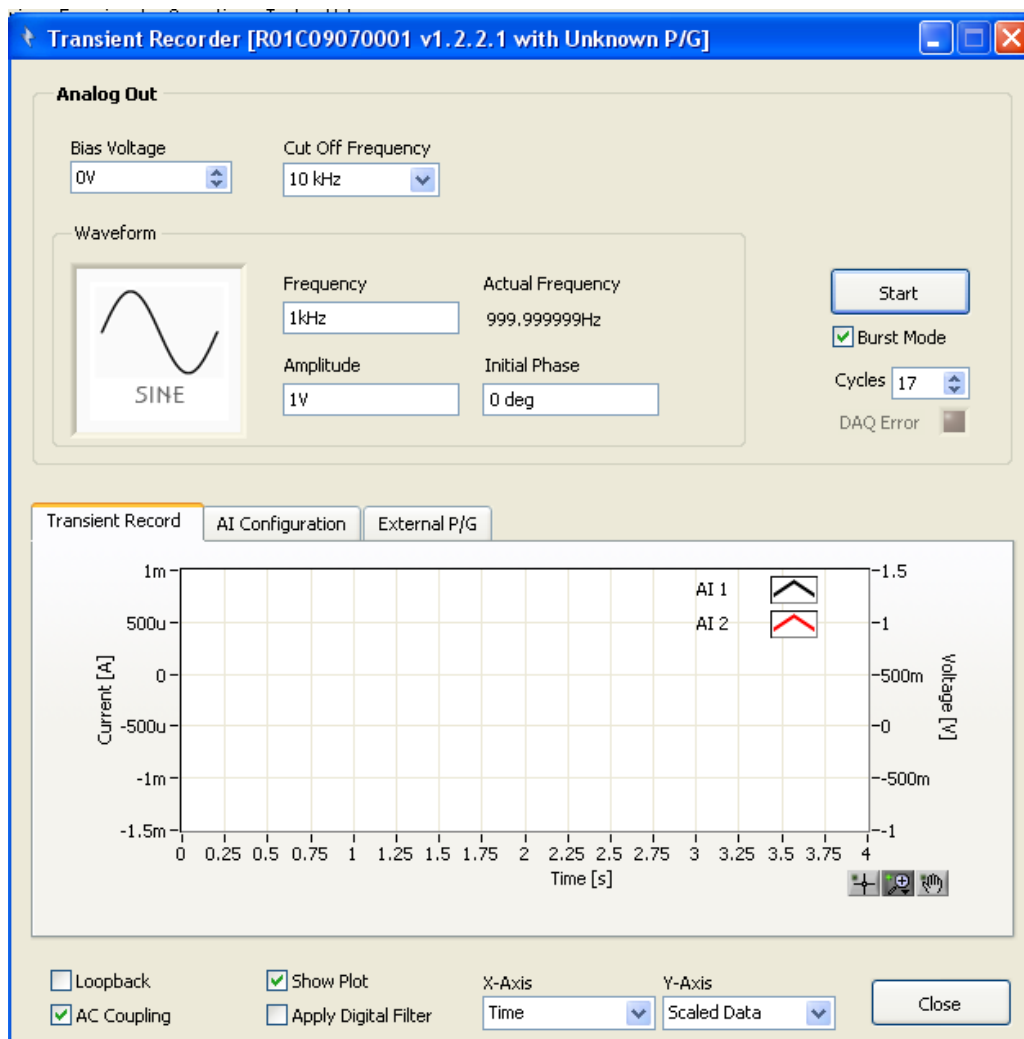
Transient Recorder [R01C09070001 v1.2.2.1 with Unknown P/G]

Analog Out

Bias Voltage
0V

Cut Off Frequency
10 kHz

Waveform

SINE

Frequency
1kHz

Actual Frequency
999.999999Hz

Amplitude
1V

Initial Phase
0 deg

Start

Burst Mode

Cycles 17

DAQ Error

Transient Record | AI Configuration | External P/G

AI 1
AI 2

Current [A]
1m
500u
0
-500u
-1m
-1.5m

Voltage [V]
1.5
1
500m
0
-500m
-1

0 0.25 0.5 0.75 1 1.25 1.5 1.75 2 2.25 2.5 2.75 3 3.25 3.5 3.75 4
Time [s]

Loopback
AC Coupling
Show Plot
Apply Digital Filter

X-Axis
Time

Y-Axis
Scaled Data

Close